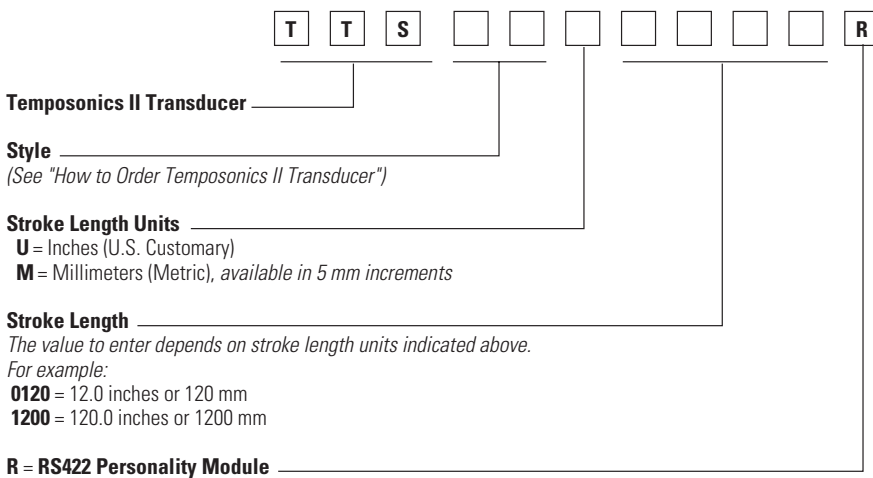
T T S R

Temposonics II Transducer

Style
(See "How to Order Temposonics II Transducer")

Stroke Length Units
U = Inches (U.S. Customary)
M = Millimeters (Metric), available in 5 mm increments

Stroke Length
The value to enter depends on stroke length units indicated above.
For example:
0120 = 12.0 inches or 120 mm
1200 = 120.0 inches or 1200 mm

R = RS422 Personality Module